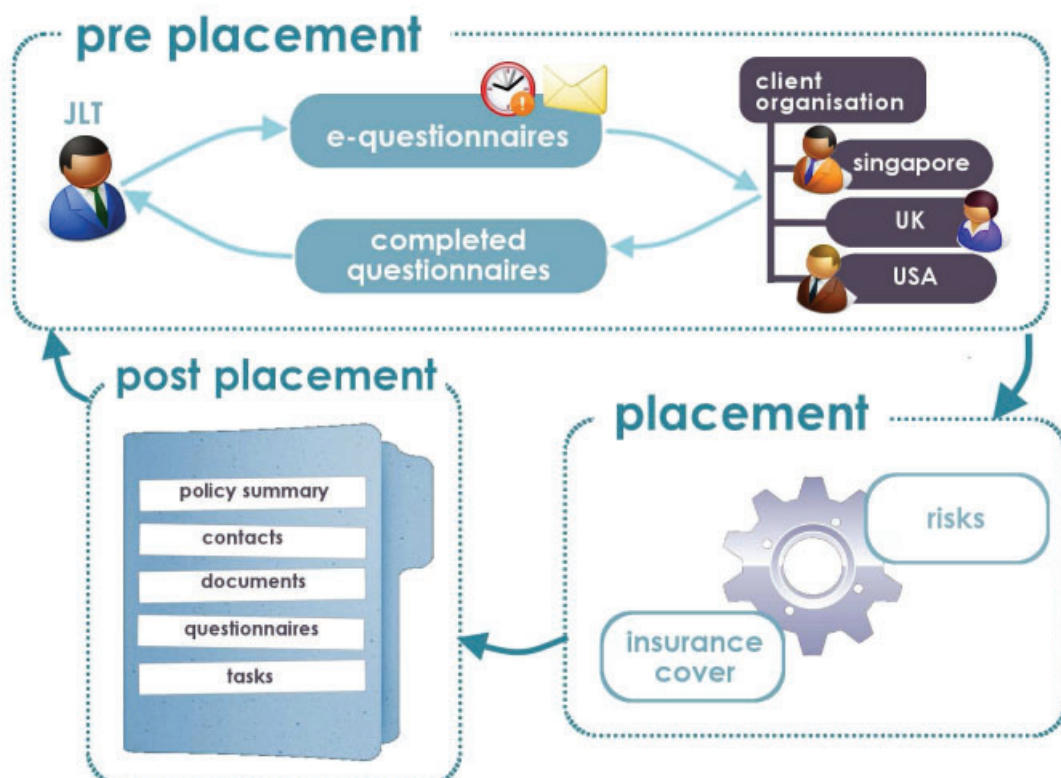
pre placement

JLT

e-questionnaires

completed questionnaires

client organisation

singapore

UK

USA

post placement

policy summary

contacts

documents

questionnaires

tasks

placement

risks

insurance cover